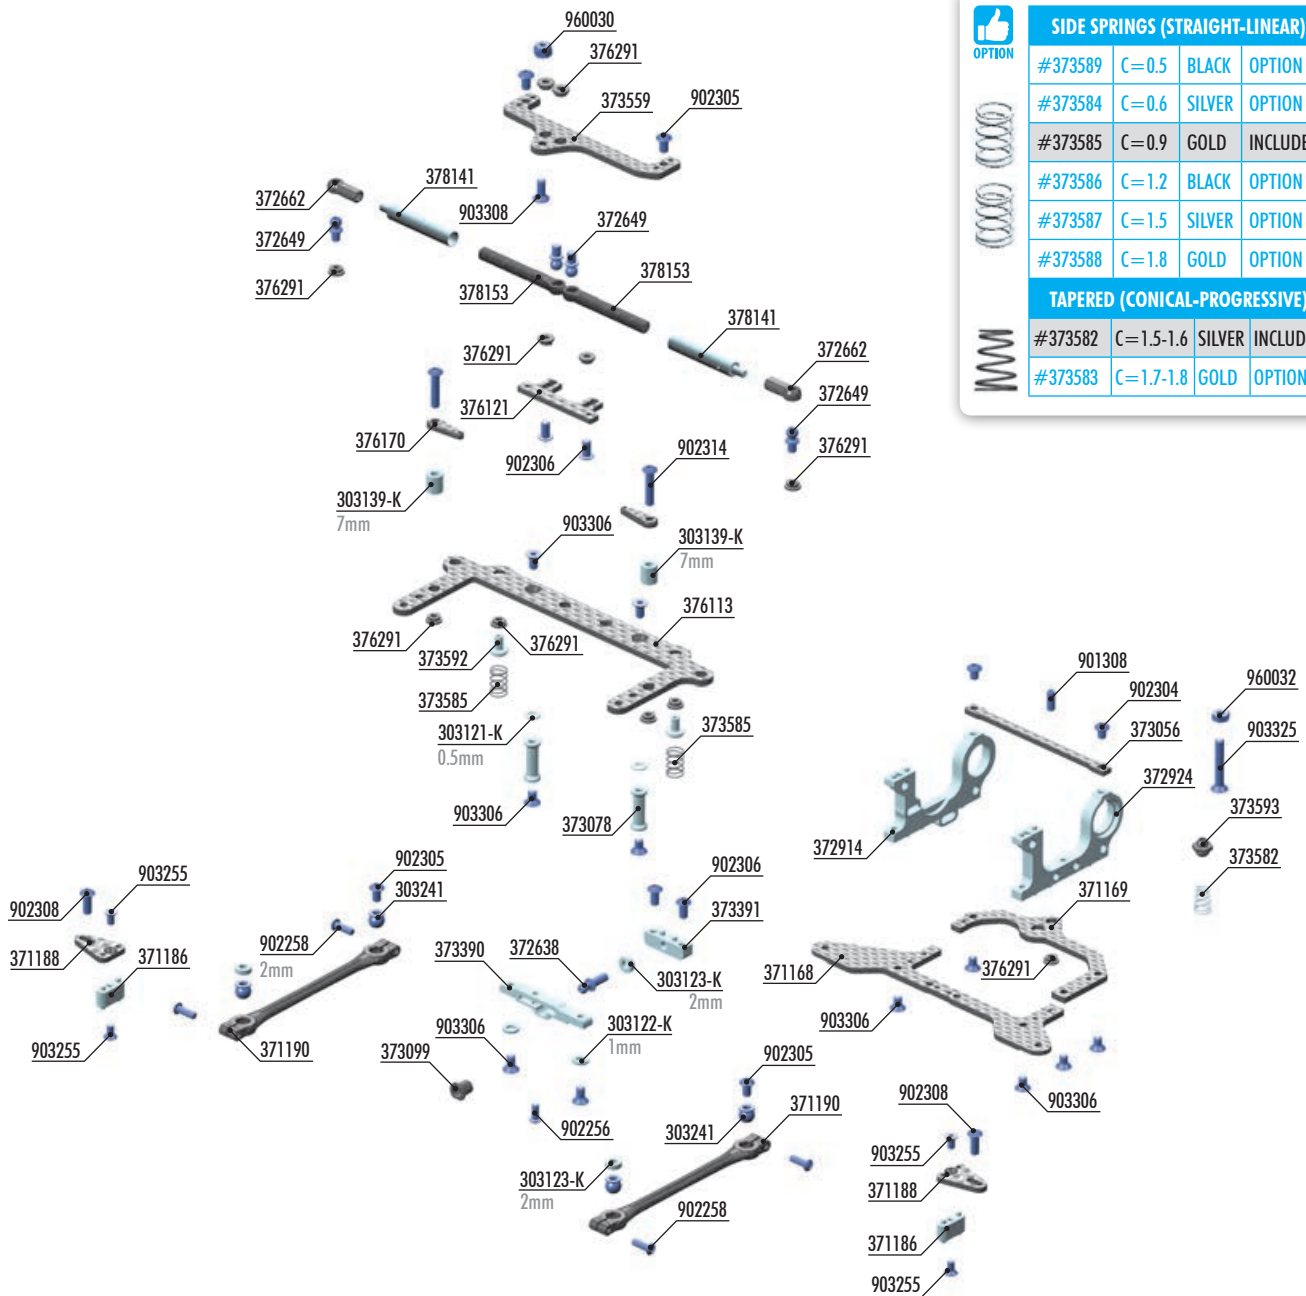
OPTION

| SIDE SPRINGS (STRAIGHT-LINEAR) | | | |
|---|---|---|---|
| #373589 | C=0.5 | BLACK | OPTION |
| #373584 | C=0.6 | SILVER | OPTION |
| #373585 | C=0.9 | GOLD | INCLUDE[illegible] |
| #373586 | C=1.2 | BLACK | OPTION |
| #373587 | C=1.5 | SILVER | OPTION |
| #373588 | C=1.8 | GOLD | OPTION |
| TAPERED (CONICAL-PROGRESSIVE) | | | |
| #373582 | C=1.5-1.6 | SILVER | INCLUD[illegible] |
| #373583 | C=1.7-1.8 | GOLD | OPTION |

960030
376291
373559
902305
372662
378141
903308
372649
372649
376291
378153
378153
378141
376291
372662
376121
372649
376170
902306
376291
902314
303139-K
7mm
903306
303139-K
7mm
376113
376291
376291
373592
373585
303121-K
0.5mm
373585
903306
373078
901308
902304
960032
373056
903325
372924
373593
372914
373582
371169
902305
903255
303241
902306
902308
373391
371188
371186
902258
2mm
373390
372638
303123-K
2mm
371168
376291
903306
903255
371190
903306
303122-K
1mm
373099
902305
902308
371190
903306
902256
303241
903255
371188
303123-K
2mm
902258
371186
903255